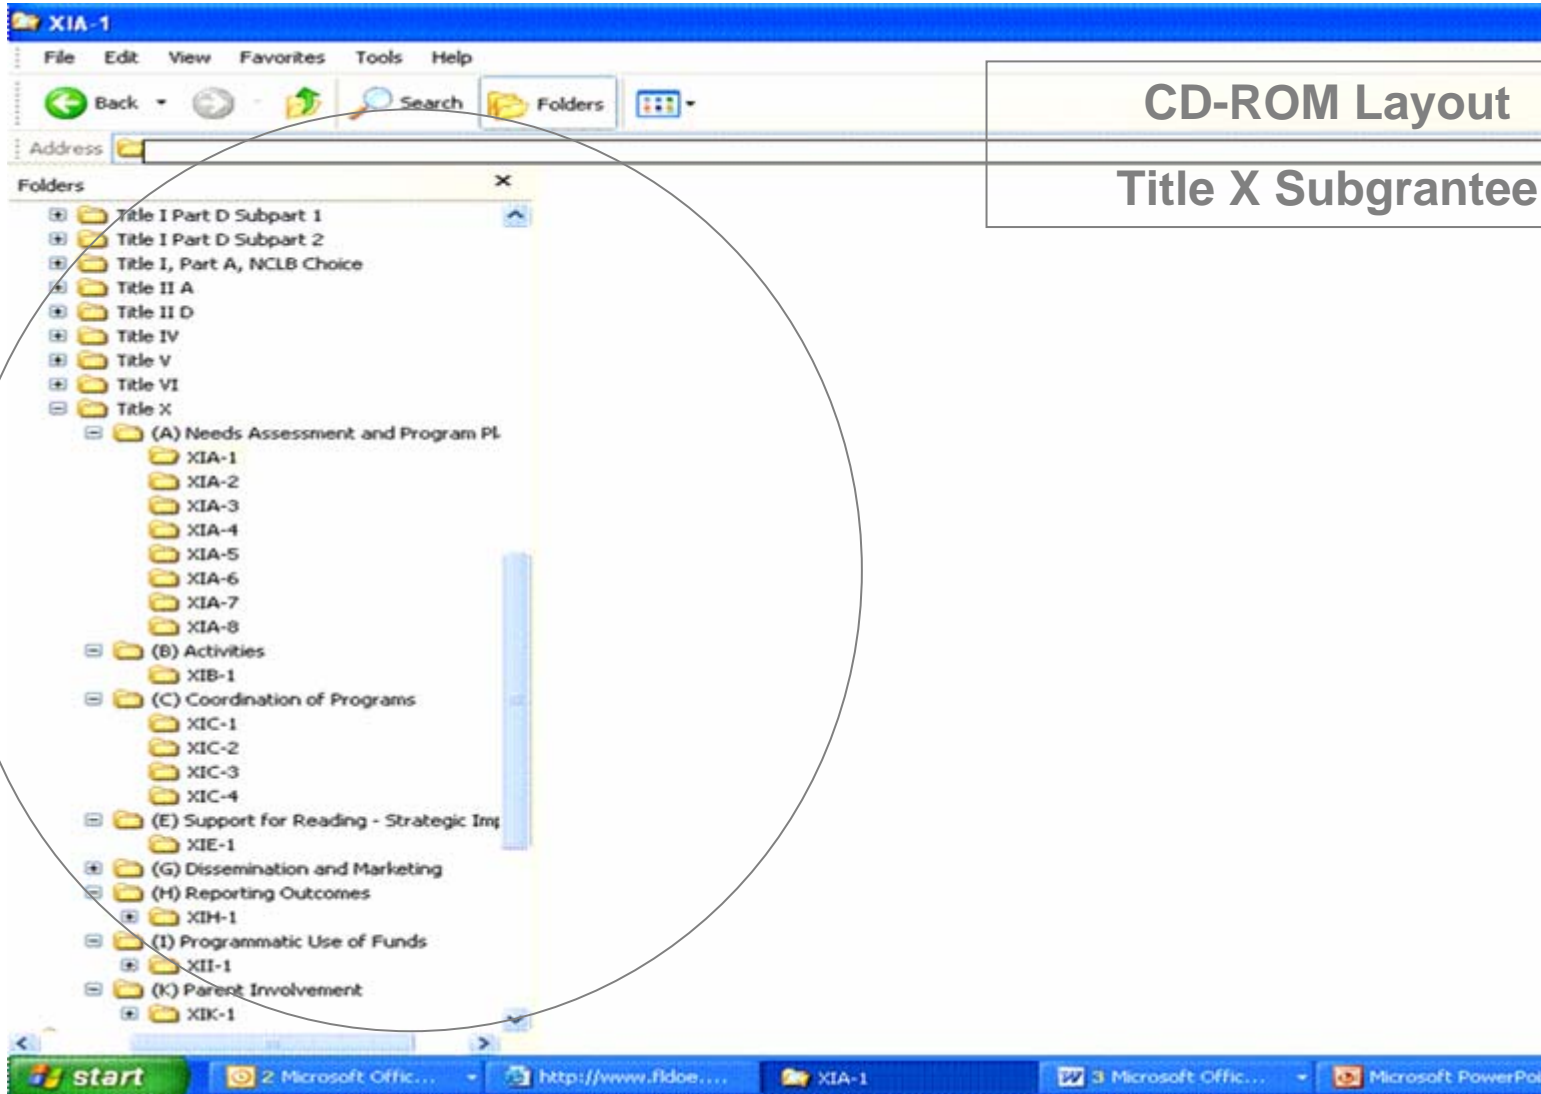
XIA-1

File Edit View Favorites Tools Help

Back Search Folders

Address

CD-ROM Layout

Title X Subgrantee

Folders ×

Title I Part D Subpart 1
Title I Part D Subpart 2
Title I, Part A, NCLB Choice
Title II A
Title II D
Title IV
Title V
Title VI
Title X
(A) Needs Assessment and Program Pl
XIA-1
XIA-2
XIA-3
XIA-4
XIA-5
XIA-6
XIA-7
XIA-8
(B) Activities
XIB-1
(C) Coordination of Programs
XIC-1
XIC-2
XIC-3
XIC-4
(E) Support for Reading - Strategic Im
XIE-1
(G) Dissemination and Marketing
(H) Reporting Outcomes
XIH-1
(I) Programmatic Use of Funds
XII-1
(K) Parent Involvement
XIK-1

start 2 Microsoft Offic... http://www.fldoe.... XIA-1 3 Microsoft Offic... Microsoft PowerPoi